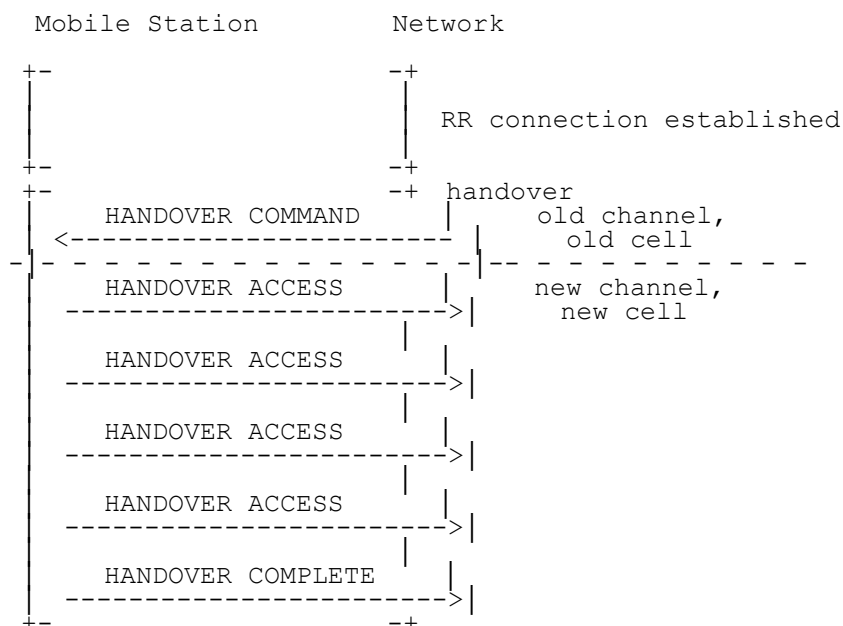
Mobile Station Network

RR connection established

handover

HANDOVER COMMAND

old channel, old cell

HANDOVER ACCESS

new channel, new cell

HANDOVER ACCESS

HANDOVER ACCESS

HANDOVER ACCESS

HANDOVER COMPLETE